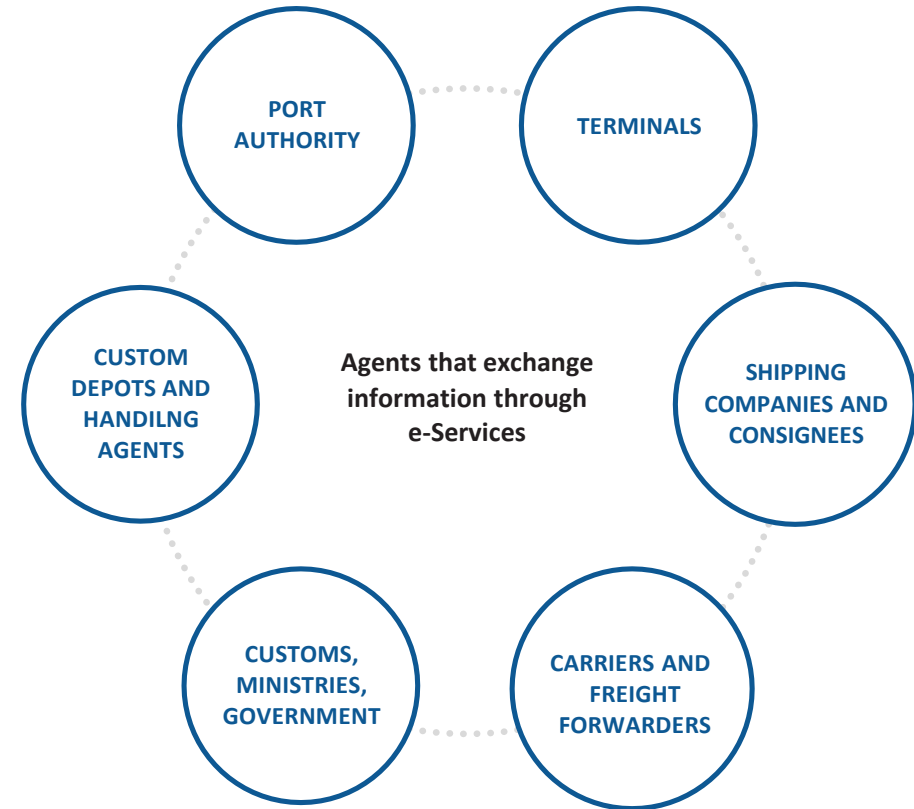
PORT AUTHORITY

TERMINALS

CUSTOM DEPOTS AND HANDILNG AGENTS

Agents that exchange information through e-Services

SHIPPING COMPANIES AND CONSIGNEES

CUSTOMS, MINISTRIES, GOVERNMENT

CARRIERS AND FREIGHT FORWARDERS